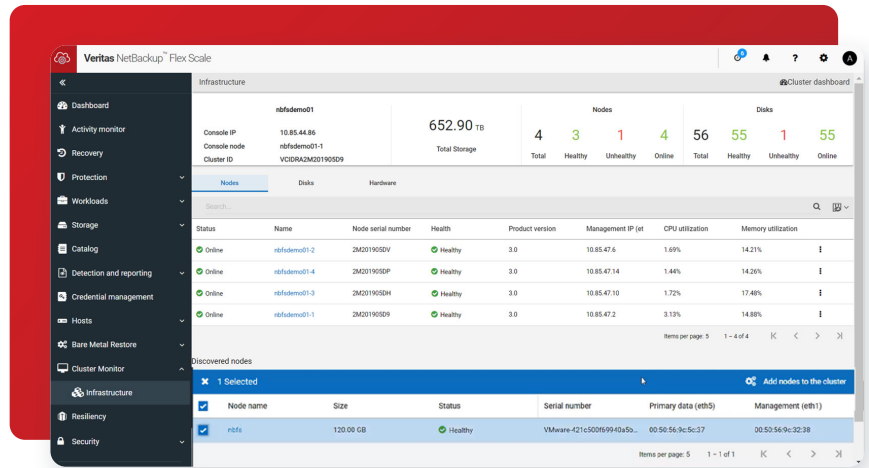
Veritas NetBackup™ Flex Scale

6

?

A

«

Dashboard

Activity monitor

Recovery

Protection

Workloads

Storage

Catalog

Detection and reporting

Credential management

Hosts

Bare Metal Restore

Cluster Monitor

Infrastructure

Resiliency

Security

Infrastructure

Cluster dashboard

nbfsdemo01

Console IP 10.85.44.86

Console node nbfsdemo01-1

Cluster ID VCIDRA2M201905D9

652.90 TB

Total Storage

Nodes

4 Total

3 Healthy

1 Unhealthy

4 Online

Disks

56 Total

55 Healthy

1 Unhealthy

55 Online

Nodes

Disks

Hardware

Search...

| Status | Name | Node serial number | Health | Product version | Management IP (et | CPU utilization | Memory utilization |
|---|---|---|---|---|---|---|---|
| Online | nbfsdemo01-2 | 2M201905DV | Healthy | 3.0 | 10.85.47.6 | 1.69% | 14.21% |
| Online | nbfsdemo01-4 | 2M201905DP | Healthy | 3.0 | 10.85.47.14 | 1.44% | 14.26% |
| Online | nbfsdemo01-3 | 2M201905DH | Healthy | 3.0 | 10.85.47.10 | 1.72% | 17.48% |
| Online | nbfsdemo01-1 | 2M201905D9 | Healthy | 3.0 | 10.85.47.2 | 3.13% | 14.88% |

Items per page: 5    1 – 4 of 4

Discovered nodes

1 Selected

Add nodes to the cluster

| Node name | Size | Status | Serial number | Primary data (eth5) | Management (eth1) |
|---|---|---|---|---|---|
| nbfs | 120.00 GB | Healthy | VMware-421c500f69940a5b... | 00:50:56:9c:5c:37 | 00:50:56:9c:32:38 |

Items per page: 5    1 – 1 of 1